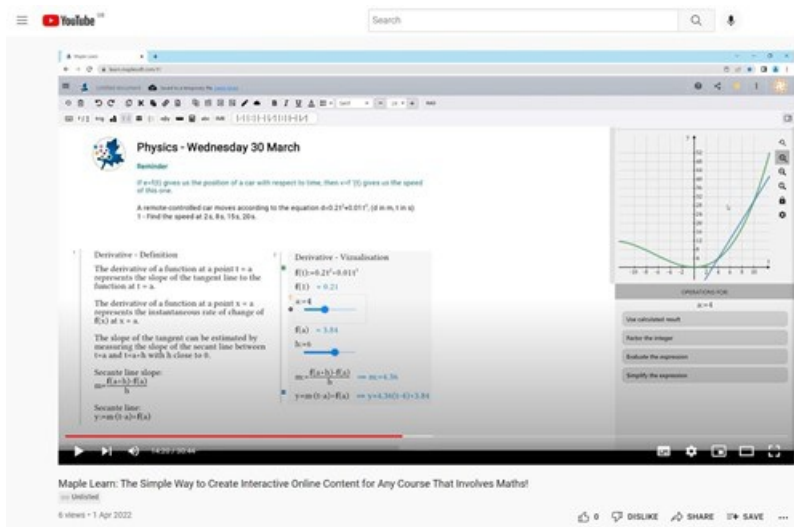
YouTube GB

Search

Physics - Wednesday 30 March

Reminder

If x=f(t) gives us the position of a car with respect to time, then x=f'(t) gives us the speed of this one.

A remote-controlled car moves according to the equation $d=0.2t^2+0.01t^3$, (d in m, t in s)
1 - Find the speed at 2s, 8s, 15s, 20s.

Derivative - Definition

The derivative of a function at a point t = a represents the slope of the tangent line to the function at t = a.

The derivative of a function at a point x = a represents the instantaneous rate of change of f(x) at x = a.

The slope of the tangent can be estimated by measuring the slope of the secant line between t=a and t=a+h with h close to 0.

Secante line slope:
$m=\frac{f(a+h)-f(a)}{h}$

Secante line:
$y=m(t-a)+f(a)$

Derivative - Visualisation

$f(t)=0.2t^2+0.01t^3$

$f(1)$ = 0.21

a=4

$f(a)$ = 3.84

h=6

$m=\frac{f(a+h)-f(a)}{h}$ → m=4.36

$y=m(t-a)+f(a)$ → y=4.36(t-4)+3.84

OPERATIONS FOR
a=4

Use calculated result

Factor the integer

Evaluate the expression

Simplify the expression

14:20 / 30:44

Maple Learn: The Simple Way to Create Interactive Online Content for Any Course That Involves Maths!

Unlisted

6 views • 1 Apr 2022

0 DISLIKE SHARE SAVE ...